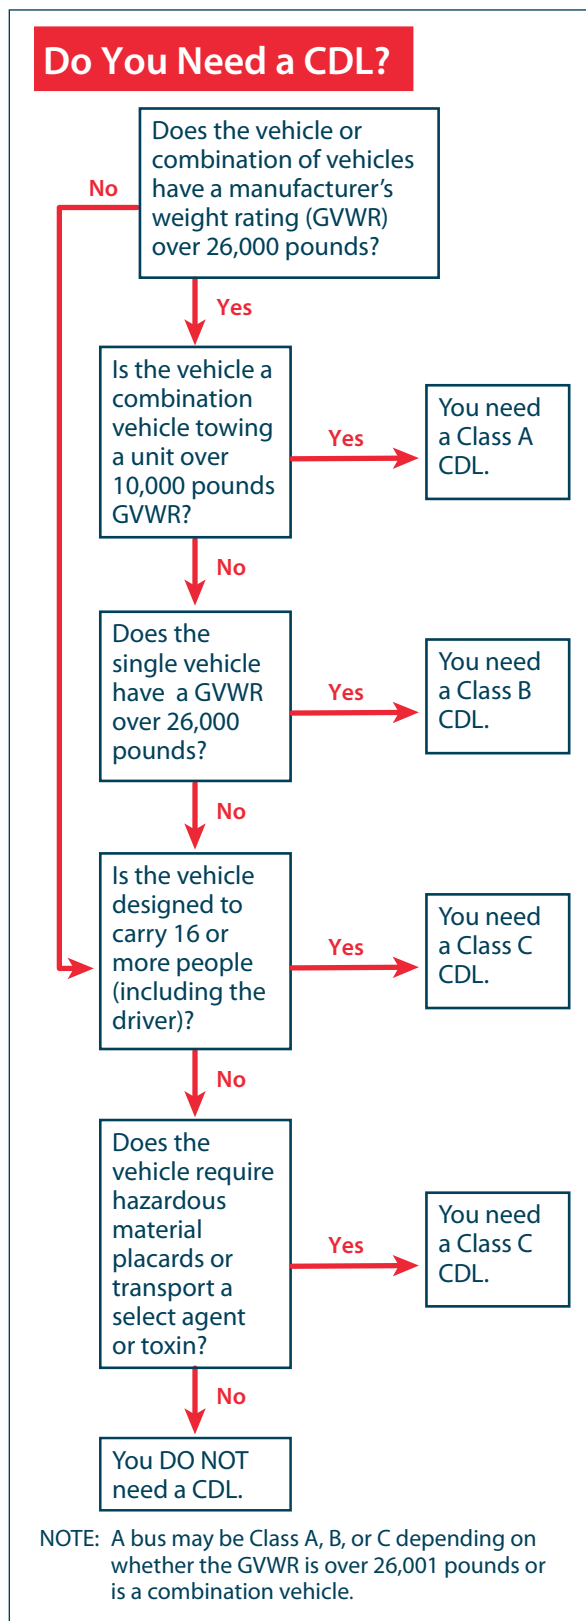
Do You Need a CDL?

Does the vehicle or combination of vehicles have a manufacturer's weight rating (GVWR) over 26,000 pounds?

No

Yes

Is the vehicle a combination vehicle towing a unit over 10,000 pounds GVWR?

Yes

You need a Class A CDL.

No

Does the single vehicle have a GVWR over 26,000 pounds?

Yes

You need a Class B CDL.

No

Is the vehicle designed to carry 16 or more people (including the driver)?

Yes

You need a Class C CDL.

No

Does the vehicle require hazardous material placards or transport a select agent or toxin?

Yes

You need a Class C CDL.

No

You DO NOT need a CDL.

NOTE: A bus may be Class A, B, or C depending on whether the GVWR is over 26,001 pounds or is a combination vehicle.